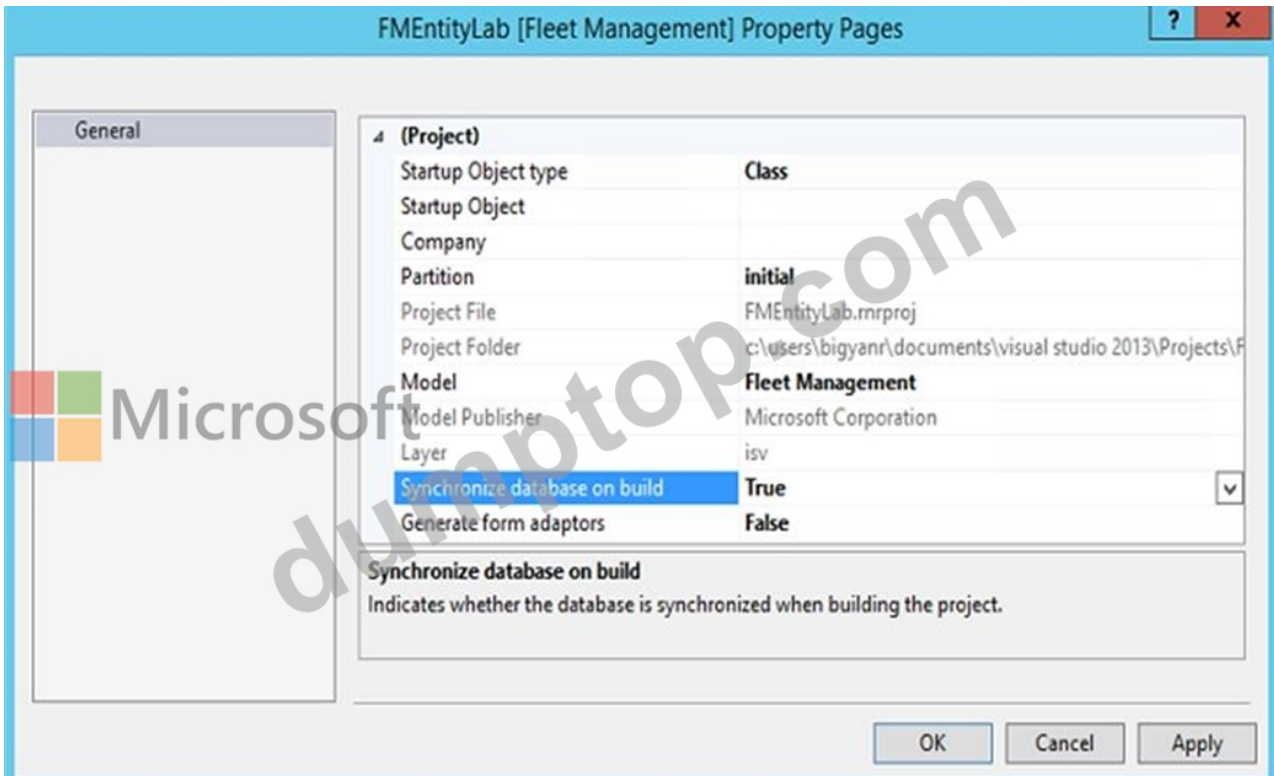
FMEntityLab [Fleet Management] Property Pages

?
X

General

(Project)

| | |
|---|---|
| Startup Object type | Class |
| Startup Object | |
| Company | |
| Partition | initial |
| Project File | FMEntityLab.rnrproj |
| Project Folder | c:\users\bigyanr\documents\visual studio 2013\Projects\F |
| Model | Fleet Management |
| Model Publisher | Microsoft Corporation |
| Layer | isv |
| Synchronize database on build | True |
| Generate form adaptors | False |

Synchronize database on build
Indicates whether the database is synchronized when building the project.

OK
Cancel
Apply

Microsoft

dumptop.com